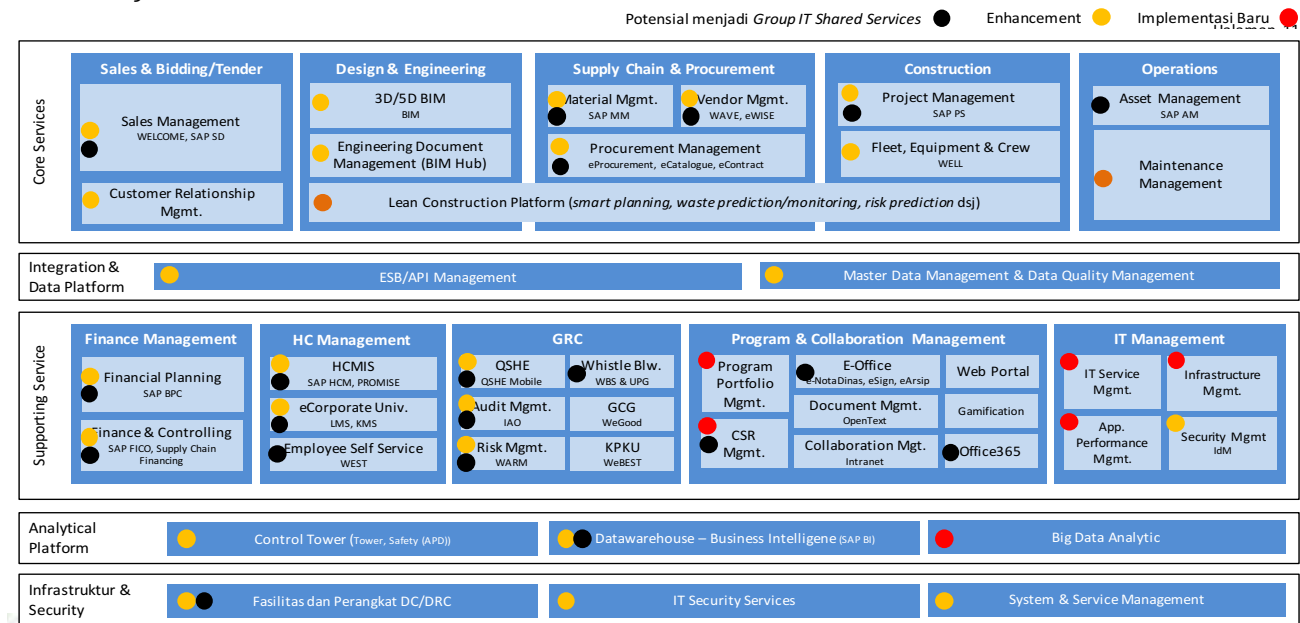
Potensial menjadi *Group IT Shared Services* Enhancement Implementasi Baru

Core Services

Sales & Bidding/Tender
Sales Management
WELCOME, SAP SD
Customer Relationship Mgmt.

Design & Engineering
3D/5D BIM
BIM
Engineering Document Management (BIM Hub)

Supply Chain & Procurement
Material Mgmt.
SAP MM
Vendor Mgmt.
WAVE, eWISE
Procurement Management
eProcurement, eCatalogue, eContract

Lean Construction Platform (*smart planning, waste prediction/monitoring, risk prediction* dsj)

Construction
Project Management
SAP PS
Fleet, Equipment & Crew
WELL

Operations
Asset Management
SAP AM
Maintenance Management

Integration & Data Platform
ESB/API Management
Master Data Management & Data Quality Management

Supporting Service

Finance Management
Financial Planning
SAP BPC
Finance & Controlling
SAP FICO, Supply Chain Financing

HC Management
HCMIS
SAP HCM, PROMISE
eCorporate Univ.
LMS, KMS
Employee Self Service
WEST

GRC
QSHE
QSHE Mobile
Whistle Blw.
WBS & UPG
Audit Mgmt.
IAO
GCG
WeGood
Risk Mgmt.
WARM
KPKU
WeBEST

Program & Collaboration Management
Program Portfolio Mgmt.
E-Office
E-NotaDinas, eSign, eArsip
Web Portal
Document Mgmt.
OpenText
Gamification
CSR Mgmt.
Collaboration Mgt.
Intranet
Office365

IT Management
IT Service Mgmt.
Infrastructure Mgmt.
App. Performance Mgmt.
Security Mgmt
IdM

Analytical Platform
Control Tower (Tower, Safety (APD))
Datawarehouse – Business Intelligene (SAP BI)
Big Data Analytic

Infrastruktur & Security
Fasilitas dan Perangkat DC/DRC
IT Security Services
System & Service Management